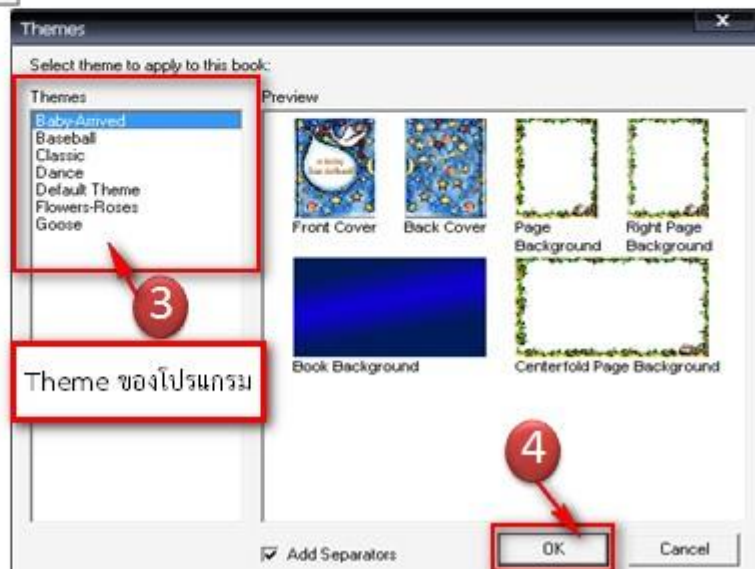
Themes

Select theme to apply to this book:

Themes
Baby-Arrived
Baseball
Classic
Dance
Default Theme
Flowers-Roses
Goose

Preview

Front Cover
Back Cover
Page Background
Right Page Background
Book Background
Centerfold Page Background

3

Theme ของโปรแกรม

4

Add Separators

OK

Cancel